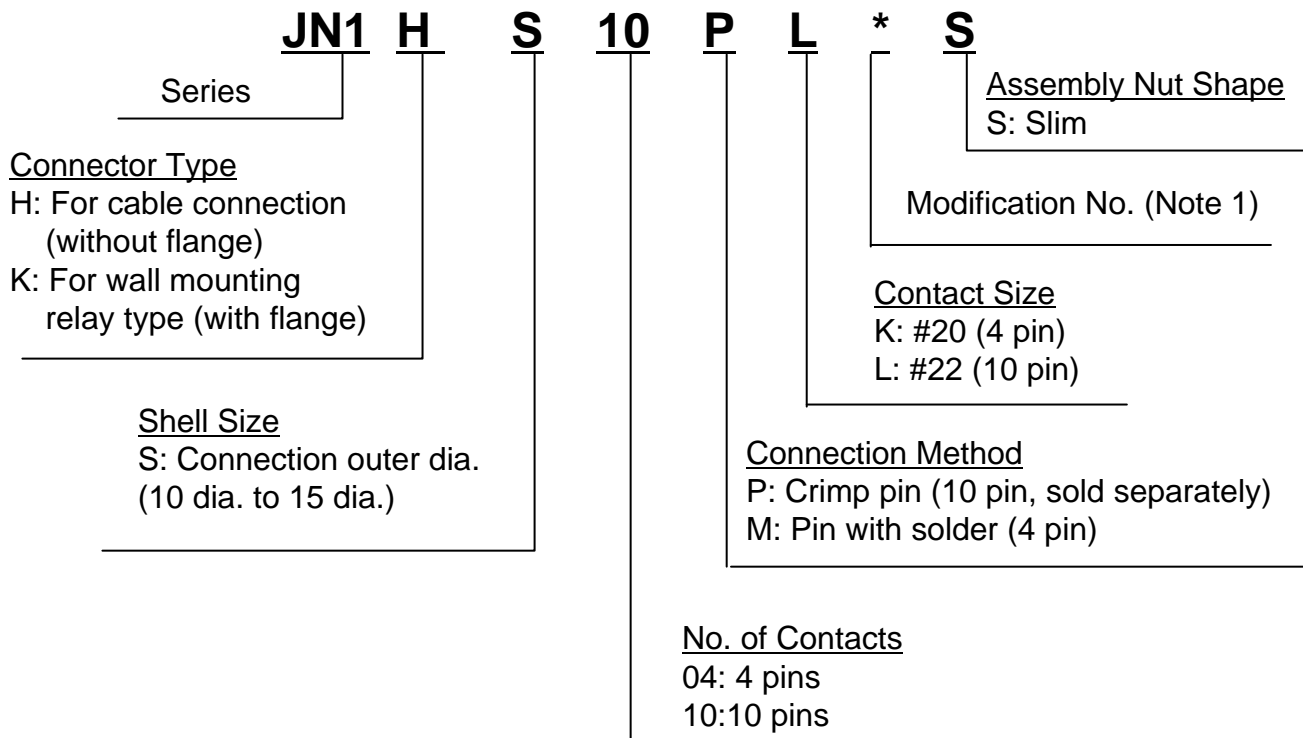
JN1 H S 10 P L * S

Series

Assembly Nut Shape
S: Slim

Connector Type
H: For cable connection (without flange)
K: For wall mounting relay type (with flange)

Modification No. (Note 1)

Contact Size
K: #20 (4 pin)
L: #22 (10 pin)

Shell Size
S: Connection outer dia. (10 dia. to 15 dia.)

Connection Method
P: Crimp pin (10 pin, sold separately)
M: Pin with solder (4 pin)

No. of Contacts
04: 4 pins
10:10 pins